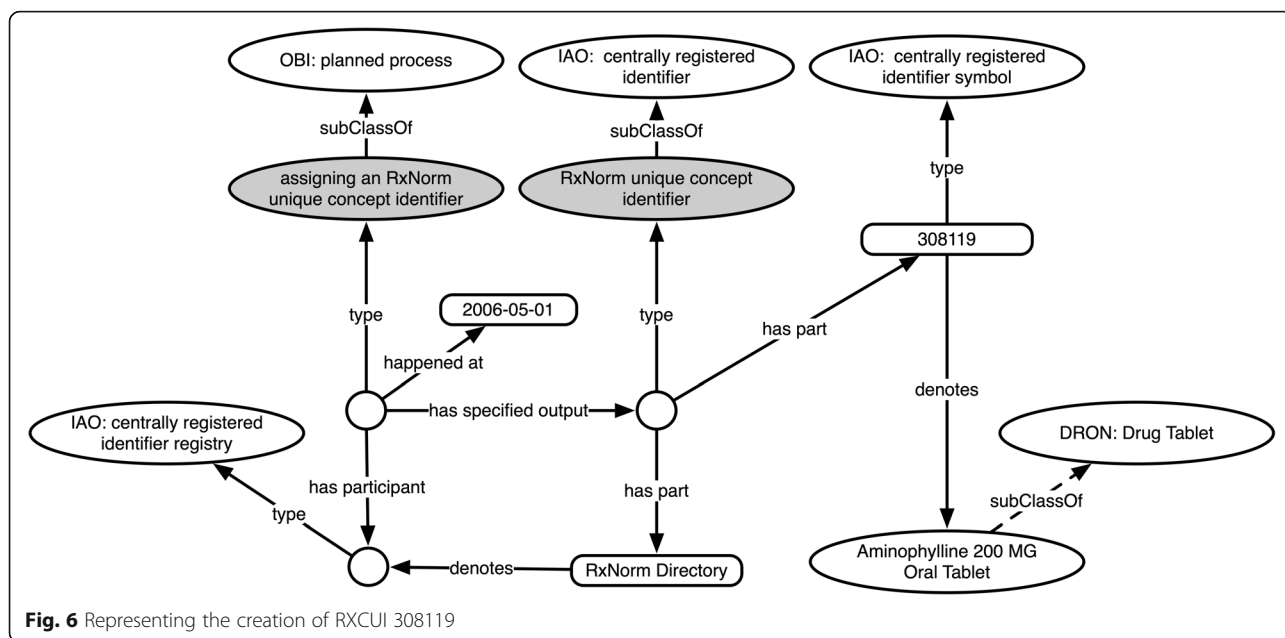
OBI: planned process

IAO: centrally registered identifier

IAO: centrally registered identifier symbol

subClassOf

subClassOf

type

assigning an RxNorm unique concept identifier

RxNorm unique concept identifier

308119

type

2006-05-01

type

has part

happened at

denotes

has specified output

IAO: centrally registered identifier registry

DRON: Drug Tablet

has participant

has part

subClassOf

type

denotes

RxNorm Directory

Aminophylline 200 MG Oral Tablet

**Fig. 6** Representing the creation of RXCUI 308119